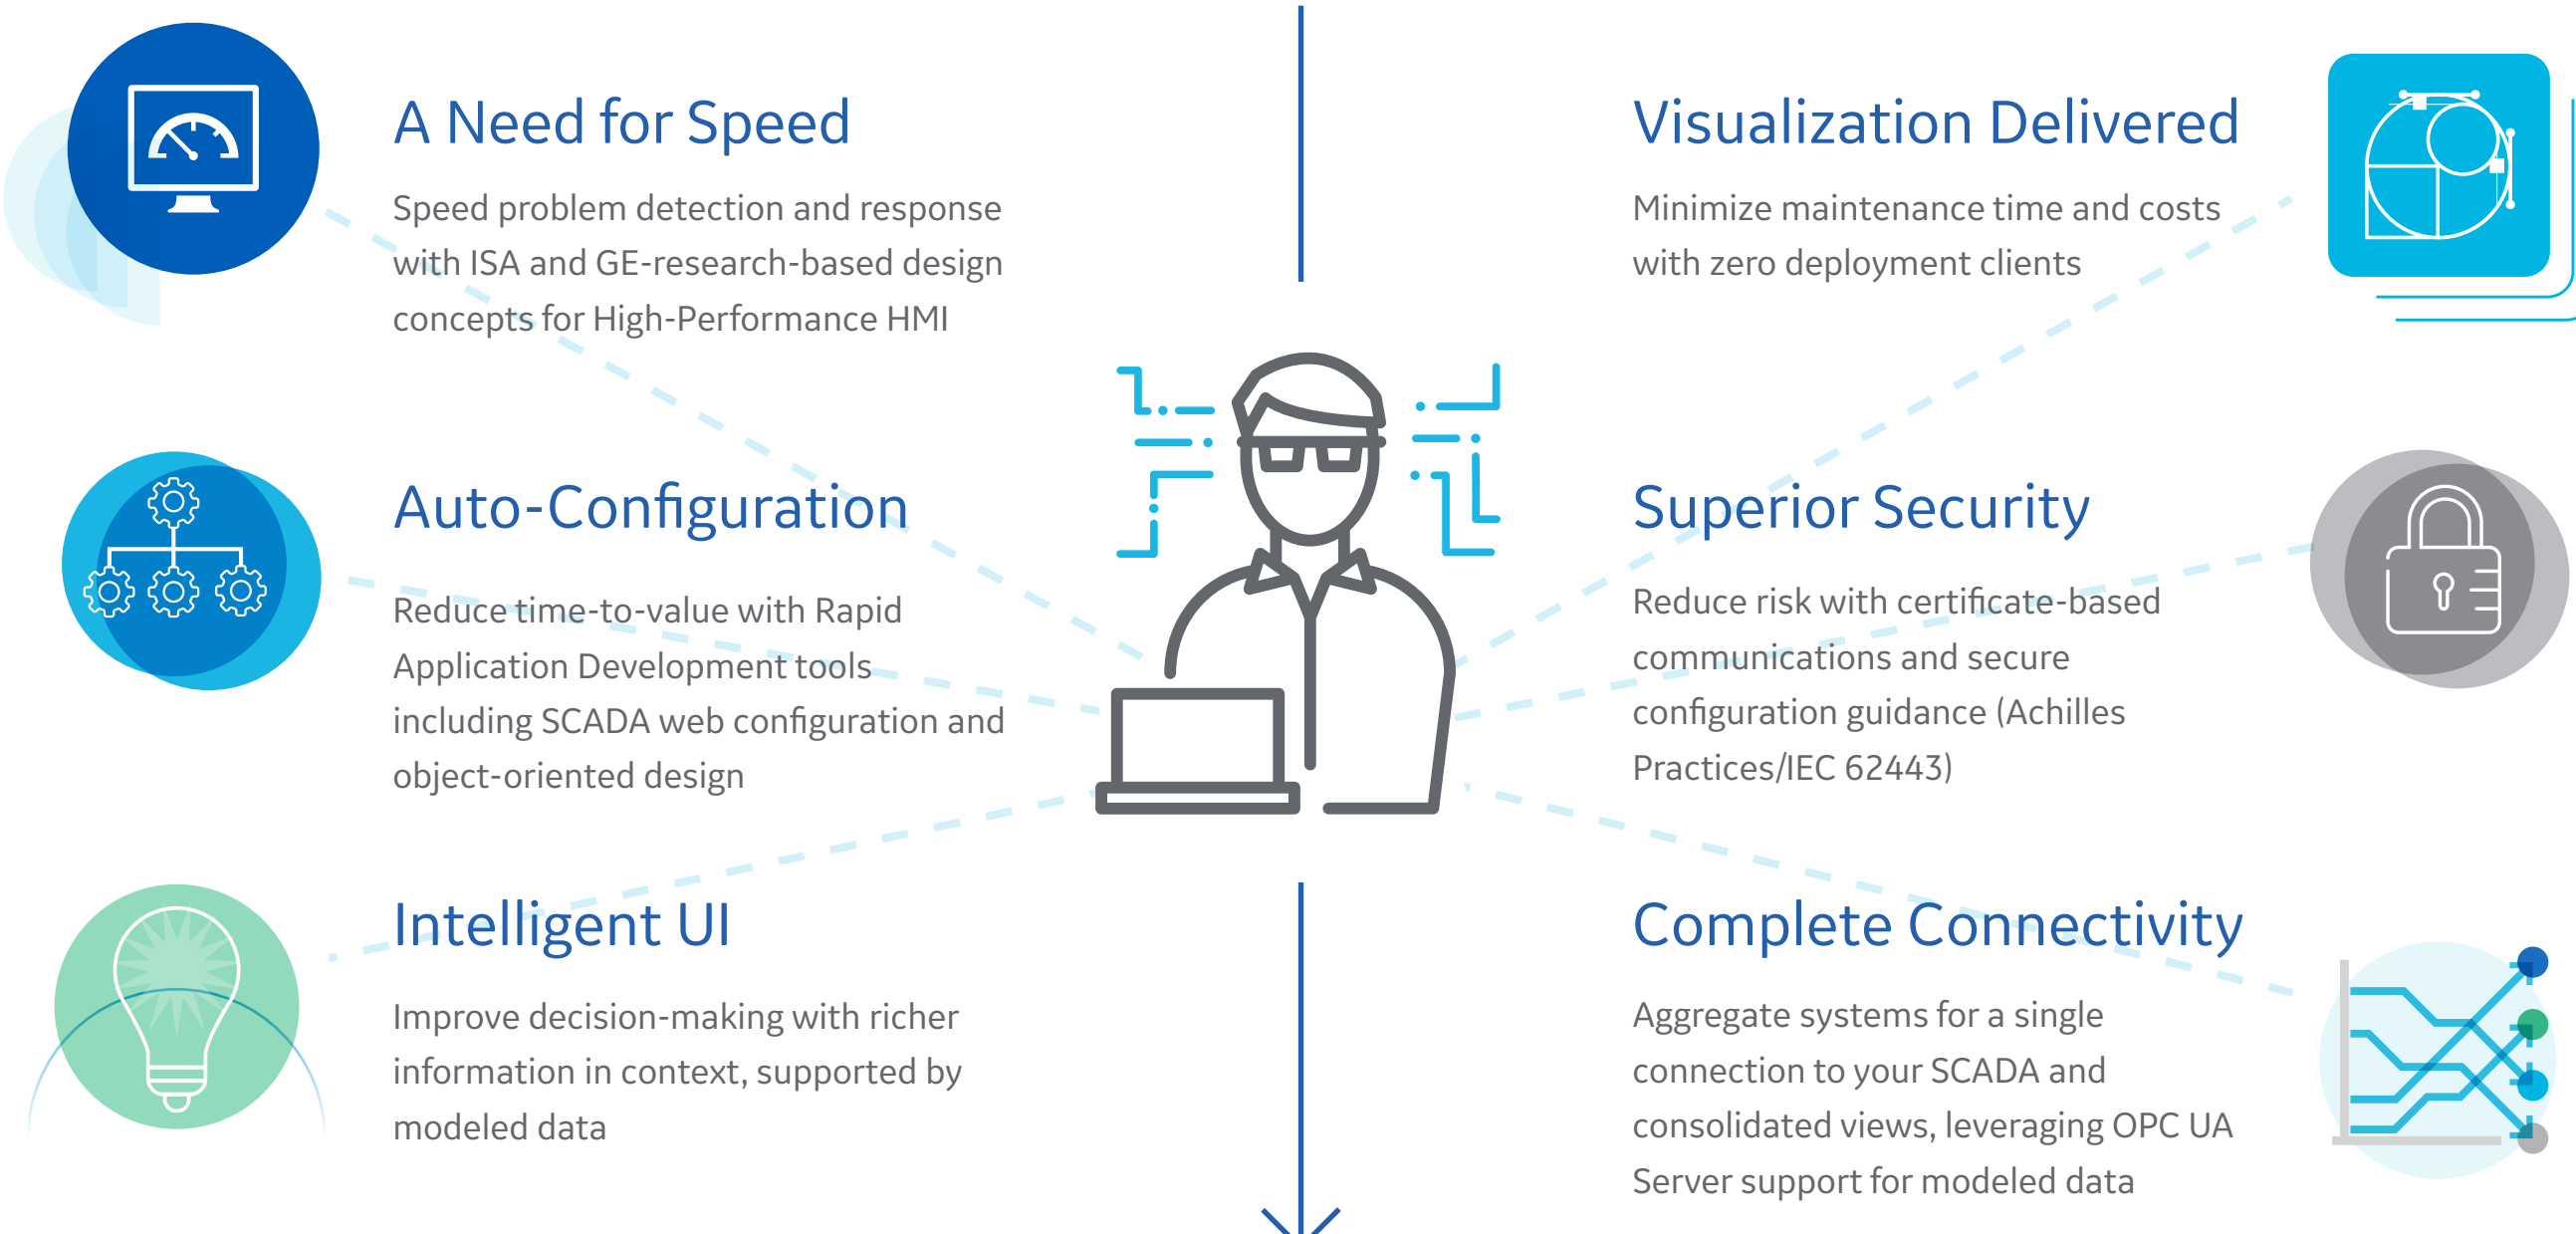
A Need for Speed

Speed problem detection and response with ISA and GE-research-based design concepts for High-Performance HMI

Auto-Configuration

Reduce time-to-value with Rapid Application Development tools including SCADA web configuration and object-oriented design

Intelligent UI

Improve decision-making with richer information in context, supported by modeled data

Visualization Delivered

Minimize maintenance time and costs with zero deployment clients

Superior Security

Reduce risk with certificate-based communications and secure configuration guidance (Achilles Practices/IEC 62443)

Complete Connectivity

Aggregate systems for a single connection to your SCADA and consolidated views, leveraging OPC UA Server support for modeled data